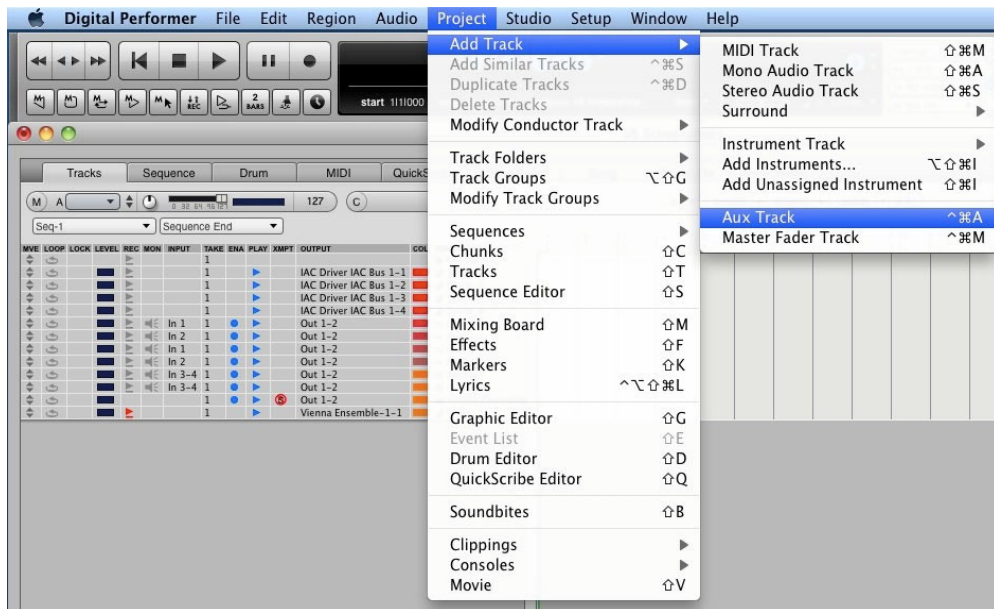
Digital Performer File Edit Region Audio Project Studio Setup Window Help

start 1|1|000

Tracks Sequence Drum MIDI QuickS

M A 127 C

Seq-1 Sequence End

| MVE | LOOP | LOCK | LEVEL | REC | MON | INPUT | TAKE | ENA | PLAY | XMPT | OUTPUT | COL |
|---|---|---|---|---|---|---|---|---|---|---|---|---|
| | | | | | | | 1 | | | | | |
| | | | | | | | 1 | | | | IAC Driver IAC Bus 1-1 | |
| | | | | | | | 1 | | | | IAC Driver IAC Bus 1-2 | |
| | | | | | | | 1 | | | | IAC Driver IAC Bus 1-3 | |
| | | | | | | | 1 | | | | IAC Driver IAC Bus 1-4 | |
| | | | | | | In 1 | 1 | | | | Out 1-2 | |
| | | | | | | In 2 | 1 | | | | Out 1-2 | |
| | | | | | | In 1 | 1 | | | | Out 1-2 | |
| | | | | | | In 2 | 1 | | | | Out 1-2 | |
| | | | | | | In 3-4 | 1 | | | | Out 1-2 | |
| | | | | | | In 3-4 | 1 | | | | Out 1-2 | |
| | | | | | | | 1 | | | | Out 1-2 | |
| | | | | | | | 1 | | | | Vienna Ensemble-1-1 | |

Add Track
Add Similar Tracks ^⌘S
Duplicate Tracks ^⌘D
Delete Tracks
Modify Conductor Track
Track Folders
Track Groups ⌥⇧G
Modify Track Groups
Sequences
Chunks ⇧C
Tracks ⇧T
Sequence Editor ⇧S
Mixing Board ⇧M
Effects ⇧F
Markers ⇧K
Lyrics ^⌥⇧⌘L
Graphic Editor ⇧G
Event List ⇧E
Drum Editor ⇧D
QuickScribe Editor ⇧Q
Soundbites ⇧B
Clippings
Consoles
Movie ⇧V

MIDI Track ⇧⌘M
Mono Audio Track ⇧⌘A
Stereo Audio Track ⇧⌘S
Surround
Instrument Track
Add Instruments... ⌥⇧⌘I
Add Unassigned Instrument ⇧⌘I
Aux Track ^⌘A
Master Fader Track ^⌘M